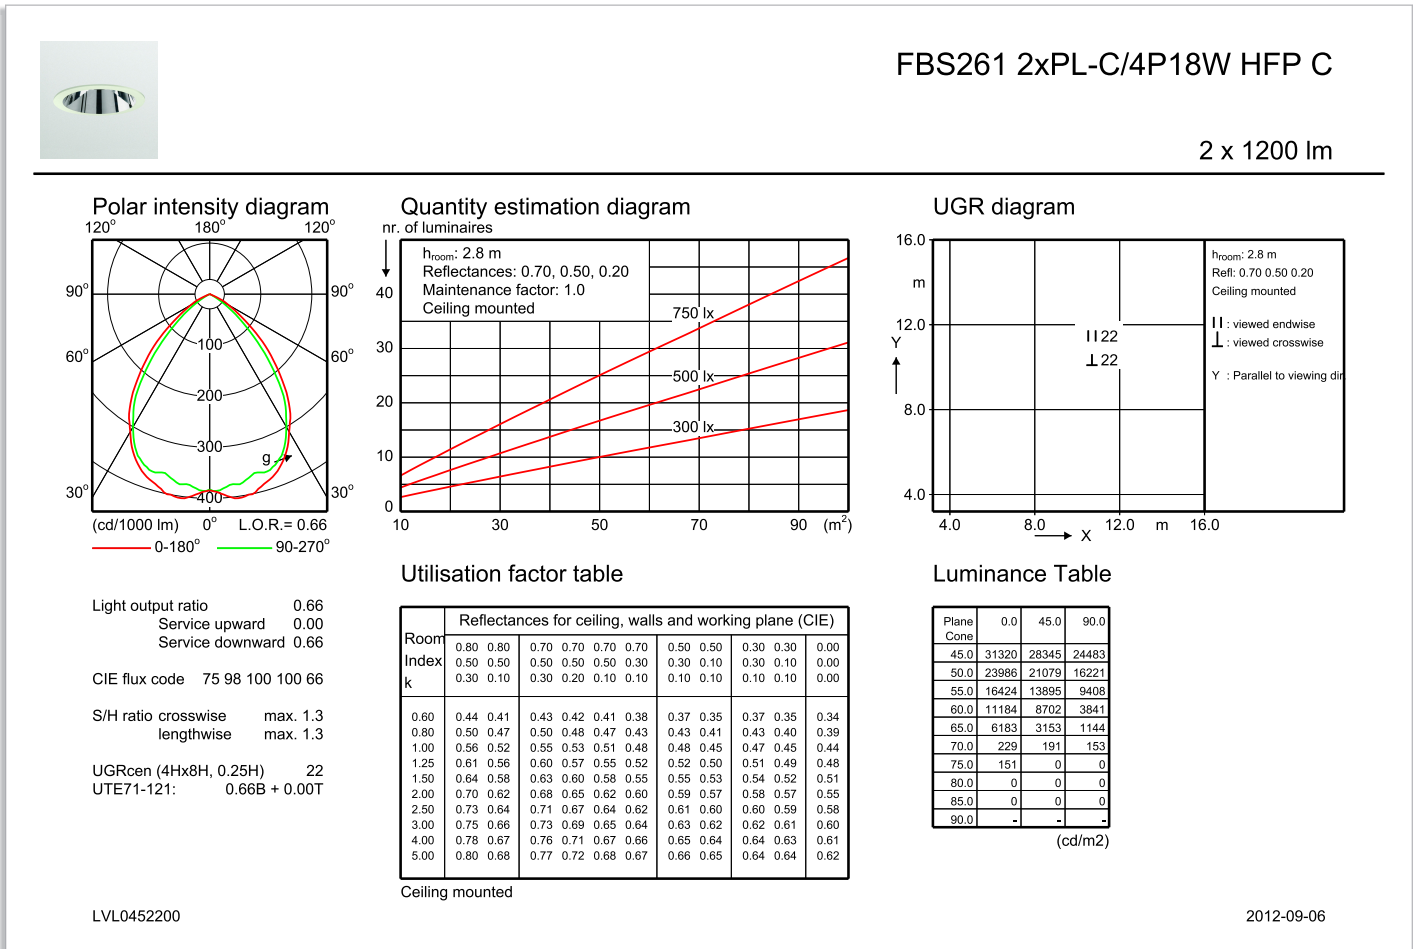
FBS261 2xPL-C/4P18W HFP C

2 x 1200 lm

Polar intensity diagram

120° 180° 120°

90° 90°

60° 60°

30° 30°

100

200

300

400

g

(cd/1000 lm) 0° L.O.R.= 0.66

0-180° 90-270°

Quantity estimation diagram

nr. of luminaires

$h_{room}$: 2.8 m
Reflectances: 0.70, 0.50, 0.20
Maintenance factor: 1.0
Ceiling mounted

750 lx
500 lx
300 lx

40
30
20
10
0

10 30 50 70 90 (m$^2$)

UGR diagram

16.0
m
12.0
Y
8.0
4.0

4.0 8.0 12.0 m 16.0
X

II 22
⊥ 22

$h_{room}$: 2.8 m
Refl: 0.70 0.50 0.20
Ceiling mounted

II : viewed endwise
⊥ : viewed crosswise

Y : Parallel to viewing dir

Light output ratio 0.66
Service upward 0.00
Service downward 0.66

CIE flux code 75 98 100 100 66

S/H ratio crosswise max. 1.3
lengthwise max. 1.3

UGRcen (4Hx8H, 0.25H) 22
UTE71-121: 0.66B + 0.00T

Utilisation factor table

| Room Index k | Reflectances for ceiling, walls and working plane (CIE) | | | | | | | | | | | |
|---|---|---|---|---|---|---|---|---|---|---|---|---|
| | 0.80 0.50 0.30 | 0.80 0.50 0.10 | 0.70 0.50 0.30 | 0.70 0.50 0.20 | 0.70 0.50 0.10 | 0.70 0.30 0.10 | 0.50 0.30 0.10 | 0.50 0.10 0.10 | 0.30 0.30 0.10 | 0.30 0.10 0.10 | 0.00 0.00 0.00 |
| 0.60 | 0.44 | 0.41 | 0.43 | 0.42 | 0.41 | 0.38 | 0.37 | 0.35 | 0.37 | 0.35 | 0.34 |
| 0.80 | 0.50 | 0.47 | 0.50 | 0.48 | 0.47 | 0.43 | 0.43 | 0.41 | 0.43 | 0.40 | 0.39 |
| 1.00 | 0.56 | 0.52 | 0.55 | 0.53 | 0.51 | 0.48 | 0.48 | 0.45 | 0.47 | 0.45 | 0.44 |
| 1.25 | 0.61 | 0.56 | 0.60 | 0.57 | 0.55 | 0.52 | 0.52 | 0.50 | 0.51 | 0.49 | 0.48 |
| 1.50 | 0.64 | 0.58 | 0.63 | 0.60 | 0.58 | 0.55 | 0.55 | 0.53 | 0.54 | 0.52 | 0.51 |
| 2.00 | 0.70 | 0.62 | 0.68 | 0.65 | 0.62 | 0.60 | 0.59 | 0.57 | 0.58 | 0.56 | 0.55 |
| 2.50 | 0.73 | 0.64 | 0.71 | 0.67 | 0.64 | 0.62 | 0.61 | 0.60 | 0.60 | 0.59 | 0.58 |
| 3.00 | 0.75 | 0.66 | 0.73 | 0.69 | 0.65 | 0.64 | 0.63 | 0.62 | 0.62 | 0.61 | 0.60 |
| 4.00 | 0.78 | 0.67 | 0.76 | 0.71 | 0.67 | 0.66 | 0.65 | 0.64 | 0.64 | 0.63 | 0.61 |
| 5.00 | 0.80 | 0.68 | 0.77 | 0.72 | 0.68 | 0.67 | 0.66 | 0.65 | 0.64 | 0.64 | 0.62 |

Ceiling mounted

Luminance Table

| Plane Cone | 0.0 | 45.0 | 90.0 |
|---|---|---|---|
| 45.0 | 31320 | 28345 | 24483 |
| 50.0 | 23986 | 21079 | 16221 |
| 55.0 | 16424 | 13895 | 9408 |
| 60.0 | 11184 | 8702 | 3841 |
| 65.0 | 6183 | 3153 | 1144 |
| 70.0 | 229 | 191 | 153 |
| 75.0 | 151 | 0 | 0 |
| 80.0 | 0 | 0 | 0 |
| 85.0 | 0 | 0 | 0 |
| 90.0 | - | - | - |

(cd/m2)

LVL0452200

2012-09-06